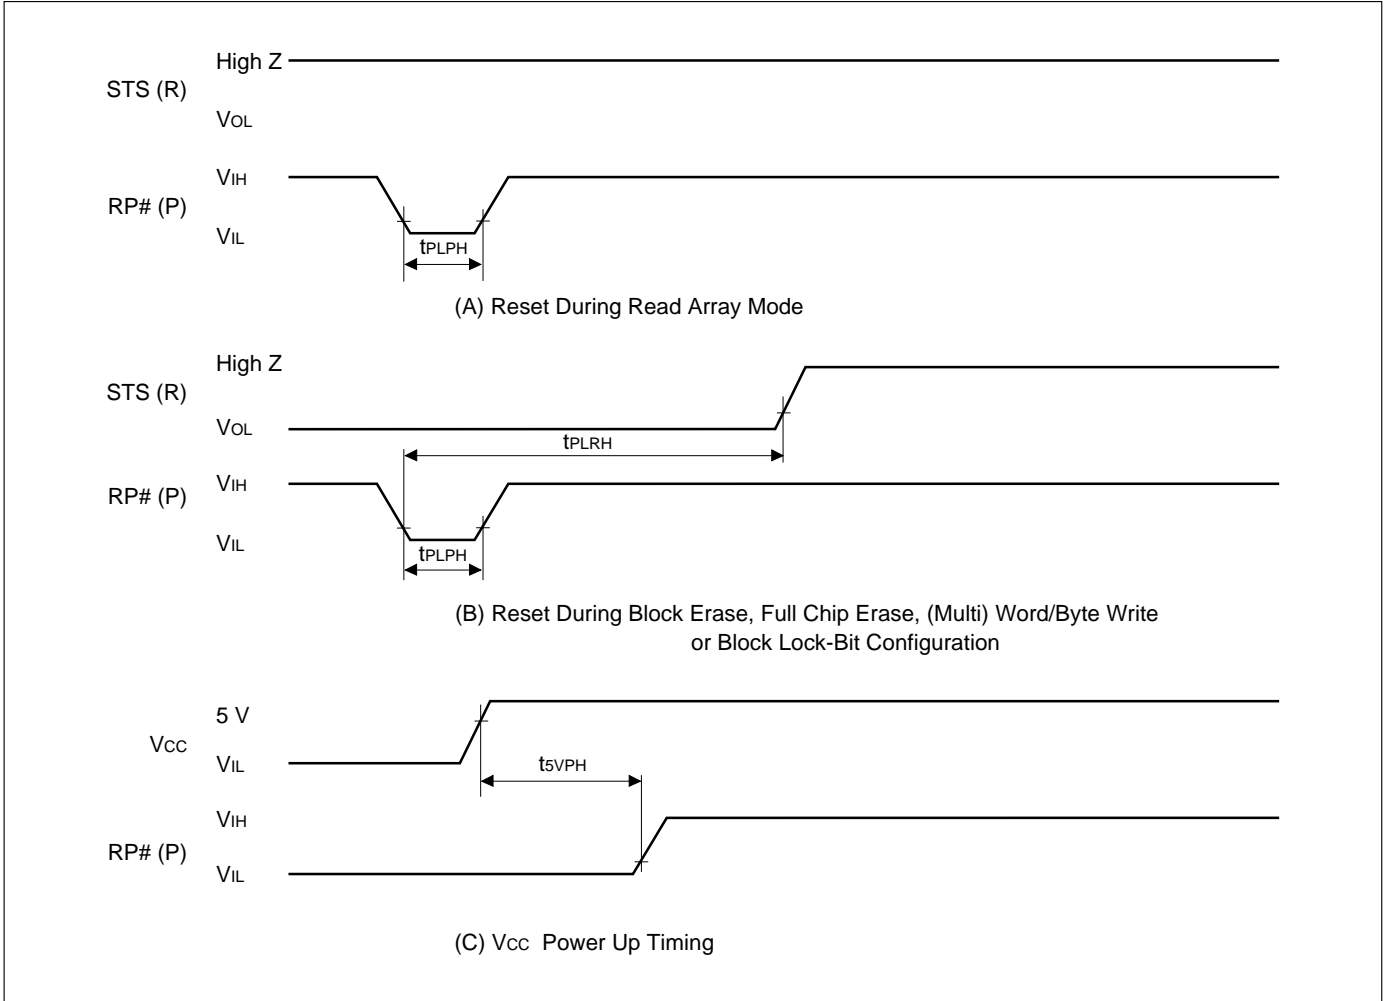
High Z
STS (R)
$V_{OL}$
$V_{IH}$
RP# (P)
$V_{IL}$
$t_{PLPH}$

(A) Reset During Read Array Mode

High Z
STS (R)
$V_{OL}$
$t_{PLRH}$
$V_{IH}$
RP# (P)
$V_{IL}$
$t_{PLPH}$

(B) Reset During Block Erase, Full Chip Erase, (Multi) Word/Byte Write or Block Lock-Bit Configuration

5 V
$V_{CC}$
$V_{IL}$
$t_{5VPH}$
$V_{IH}$
RP# (P)
$V_{IL}$

(C) $V_{CC}$ Power Up Timing